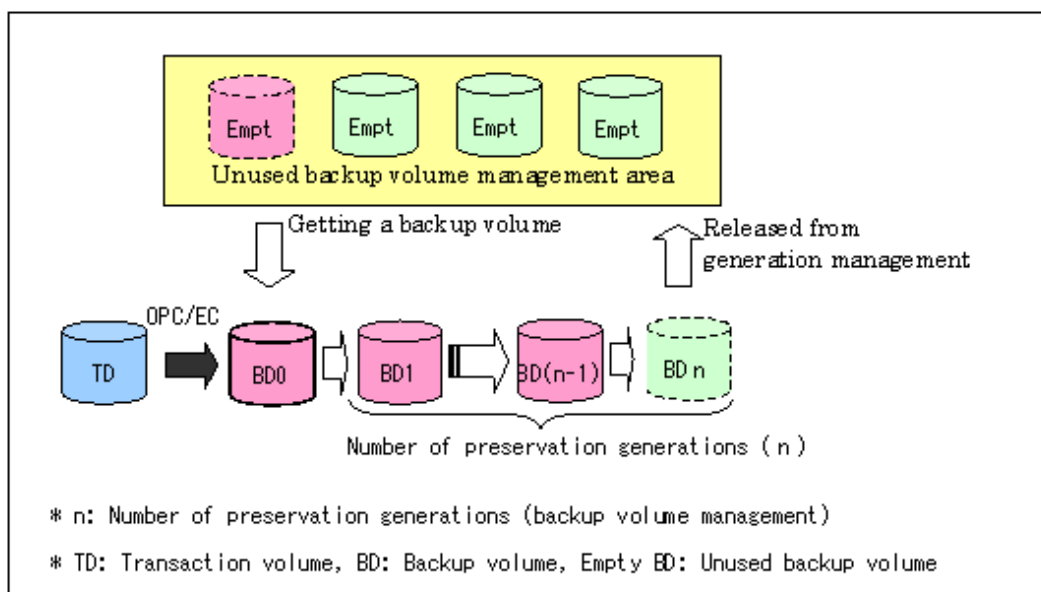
Empt Empt Empt Empt

Unused backup volume management area

Getting a backup volume

Released from generation management

OPC/EC

TD

BD0

BD1

BD(n-1)

BD n

Number of preservation generations ( n )

* n: Number of preservation generations (backup volume management)

* TD: Transaction volume, BD: Backup volume, Empty BD: Unused backup volume